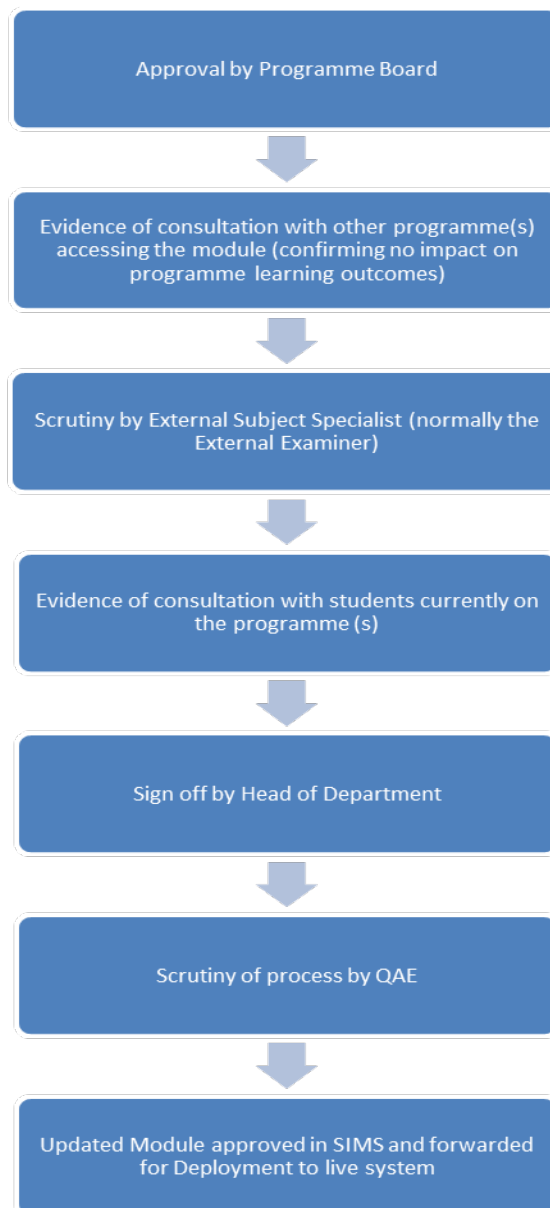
Approval by Programme Board

Evidence of consultation with other programme(s) accessing the module (confirming no impact on programme learning outcomes)

Scrutiny by External Subject Specialist (normally the External Examiner)

Evidence of consultation with students currently on the programme (s)

Sign off by Head of Department

Scrutiny of process by QAE

Updated Module approved in SIMS and forwarded for Deployment to live system